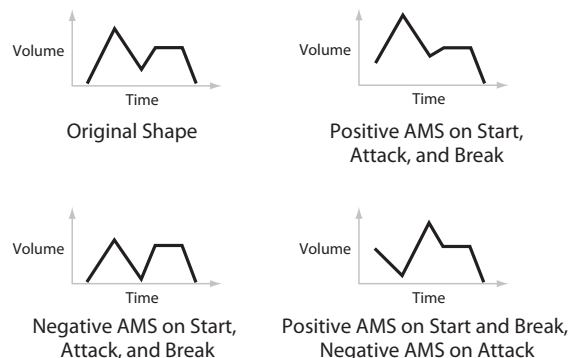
Volume

Time

Original Shape

Volume

Time

Positive AMS on Start, Attack, and Break

Volume

Time

Negative AMS on Start, Attack, and Break

Volume

Time

Positive AMS on Start and Break, Negative AMS on Attack